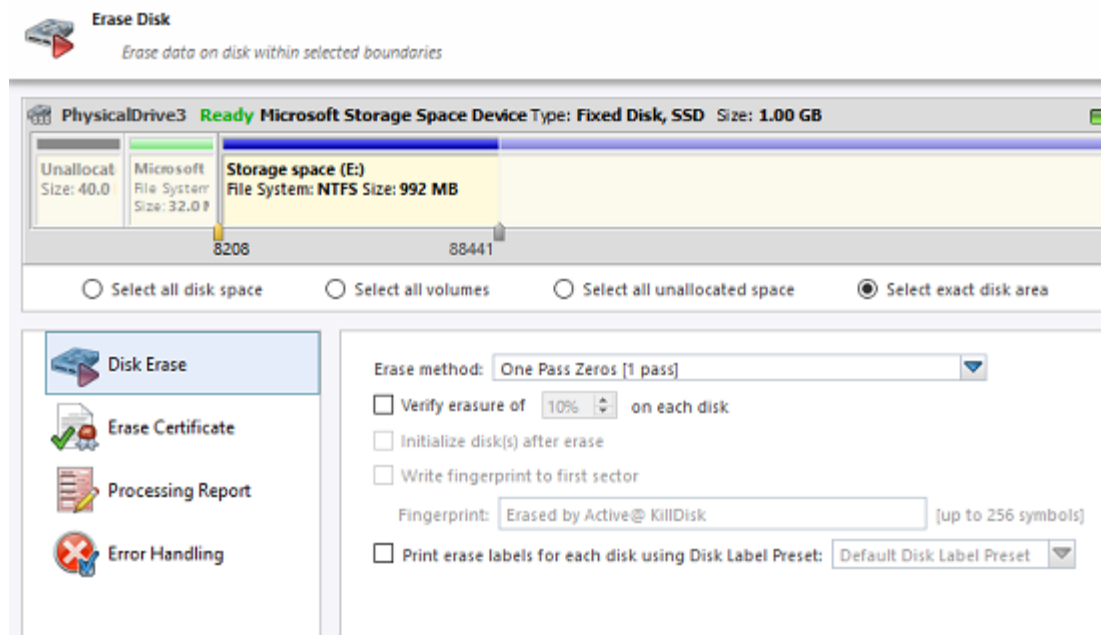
Erase Disk

Erase data on disk within selected boundaries

PhysicalDrive3 Ready Microsoft Storage Space Device Type: Fixed Disk, SSD Size: 1.00 GB

Unallocat Size: 40.0

Microsoft File System Size: 32.0 M

Storage space (E:)
File System: NTFS Size: 992 MB

8208

88441

Select all disk space

Select all volumes

Select all unallocated space

Select exact disk area

Disk Erase

Erase Certificate

Processing Report

Error Handling

Erase method: One Pass Zeros [1 pass]

Verify erasure of 10% on each disk

Initialize disk(s) after erase

Write fingerprint to first sector

Fingerprint: Erased by Active@ KillDisk [up to 256 symbols]

Print erase labels for each disk using Disk Label Preset: Default Disk Label Preset